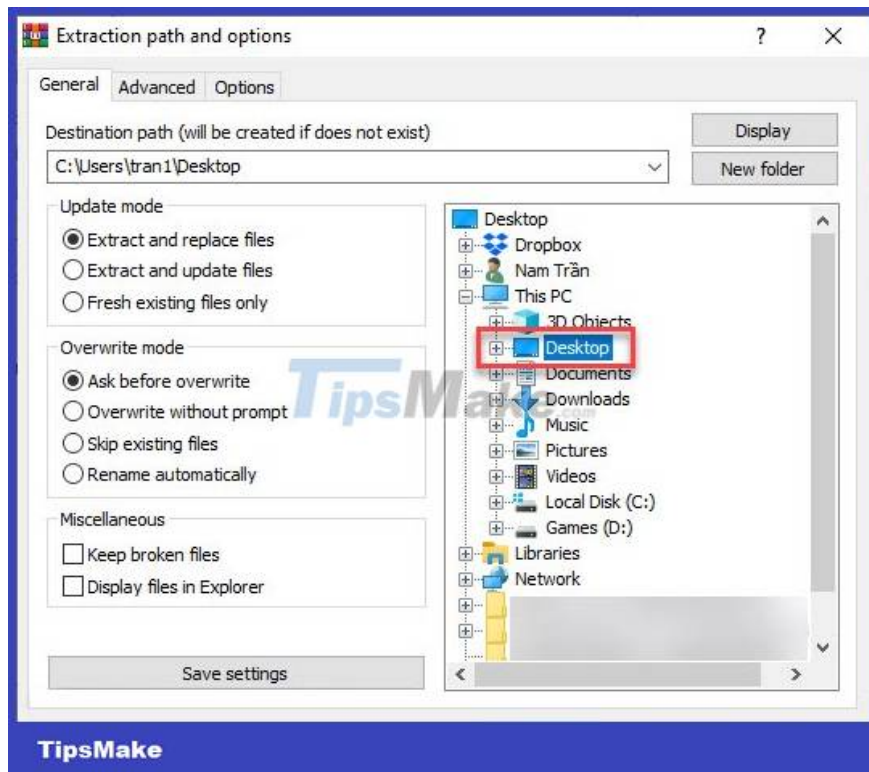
Extraction path and options ? ×

General Advanced Options

Destination path (will be created if does not exist)

C:\Users\tran1\Desktop

Display

New folder

Update mode

Extract and replace files

Extract and update files

Fresh existing files only

Overwrite mode

Ask before overwrite

Overwrite without prompt

Skip existing files

Rename automatically

Miscellaneous

Keep broken files

Display files in Explorer

Save settings

Desktop
Dropbox
Nam Trần
This PC
3D Objects
Desktop
Documents
Downloads
Music
Pictures
Videos
Local Disk (C:)
Games (D:)
Libraries
Network

TipsMake

TipsMake